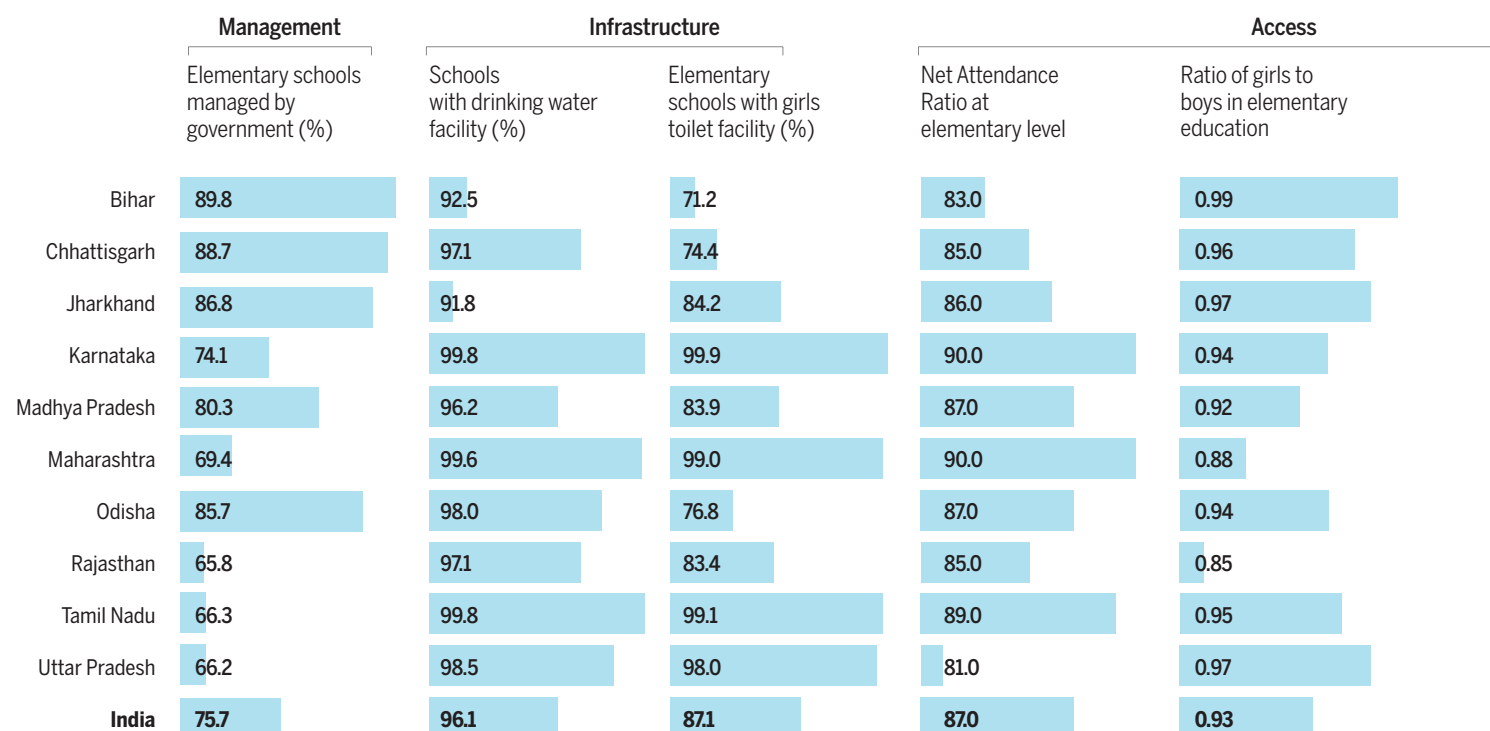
| | Management | Infrastructure | | Access | |
|---|---|---|---|---|---|
| | Elementary schools managed by government (%) | Schools with drinking water facility (%) | Elementary schools with girls toilet facility (%) | Net Attendance Ratio at elementary level | Ratio of girls to boys in elementary education |
| Bihar | 89.8 | 92.5 | 71.2 | 83.0 | 0.99 |
| Chhattisgarh | 88.7 | 97.1 | 74.4 | 85.0 | 0.96 |
| Jharkhand | 86.8 | 91.8 | 84.2 | 86.0 | 0.97 |
| Karnataka | 74.1 | 99.8 | 99.9 | 90.0 | 0.94 |
| Madhya Pradesh | 80.3 | 96.2 | 83.9 | 87.0 | 0.92 |
| Maharashtra | 69.4 | 99.6 | 99.0 | 90.0 | 0.88 |
| Odisha | 85.7 | 98.0 | 76.8 | 87.0 | 0.94 |
| Rajasthan | 65.8 | 97.1 | 83.4 | 85.0 | 0.85 |
| Tamil Nadu | 66.3 | 99.8 | 99.1 | 89.0 | 0.95 |
| Uttar Pradesh | 66.2 | 98.5 | 98.0 | 81.0 | 0.97 |
| **India** | **75.7** | **96.1** | **87.1** | **87.0** | **0.93** |